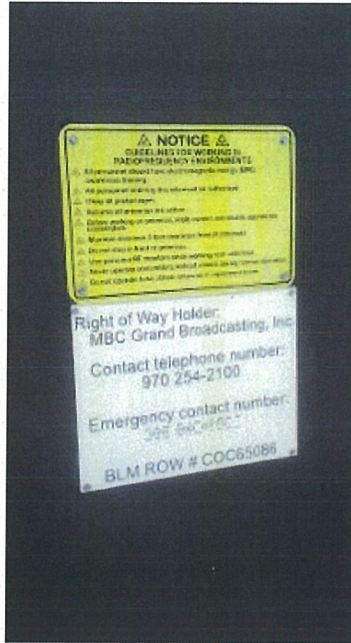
⚠ NOTICE ⚠
GUIDELINES FOR WORKING IN RADIOFREQUENCY ENVIRONMENTS

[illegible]
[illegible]
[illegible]
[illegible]
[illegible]
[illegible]
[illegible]
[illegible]
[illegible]
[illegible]
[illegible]

Right of Way Holder:
MBC Grand Broadcasting, Inc

Contact telephone number:
970 254-2100

Emergency contact number:
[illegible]

BLM ROW # COC65086